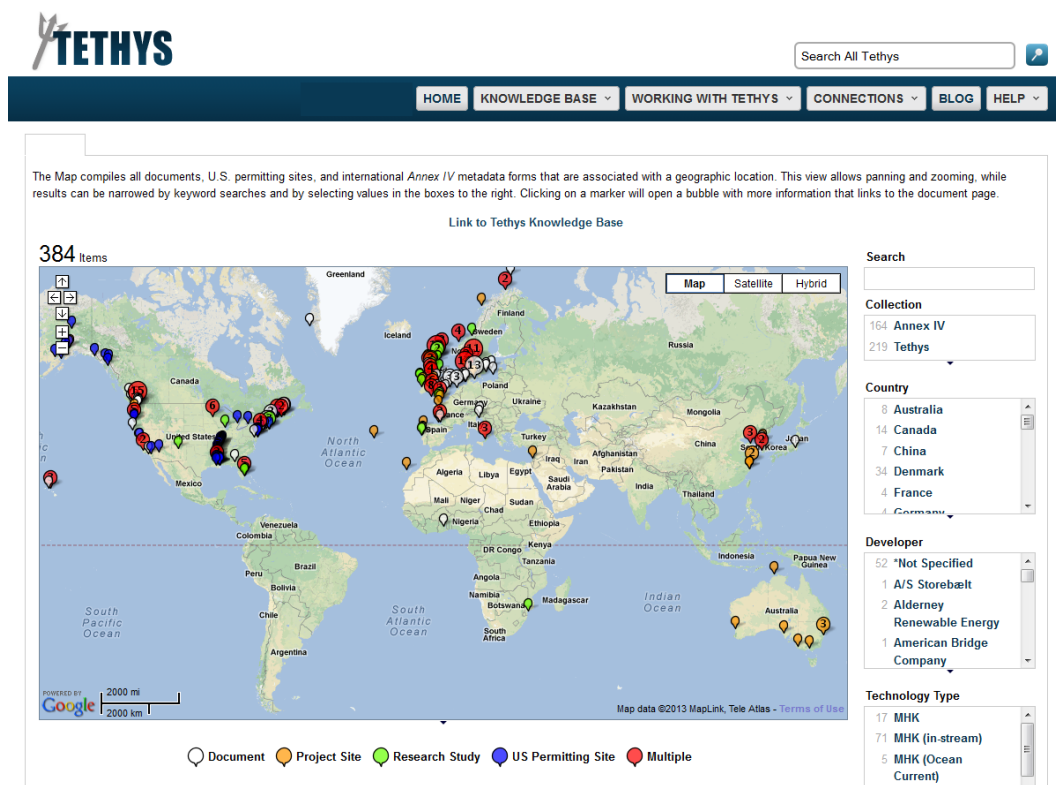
TETHYS

Search All Tethys

HOME | KNOWLEDGE BASE | WORKING WITH TETHYS | CONNECTIONS | BLOG | HELP

The Map compiles all documents, U.S. permitting sites, and international *Annex IV* metadata forms that are associated with a geographic location. This view allows panning and zooming, while results can be narrowed by keyword searches and by selecting values in the boxes to the right. Clicking on a marker will open a bubble with more information that links to the document page.

Link to Tethys Knowledge Base

384 Items

Map | Satellite | Hybrid

Greenland, Iceland, Finland, Sweden, Russia, Canada, Poland, Germany, Ukraine, France, Kazakhstan, Mongolia, United States, Turkey, China, Japan, South Korea, North Atlantic Ocean, Iraq, Iran, Afghanistan, Pakistan, Algeria, Libya, Egypt, Saudi Arabia, India, Mexico, Mali, Niger, Chad, Sudan, Thailand, Nigeria, Ethiopia, Venezuela, Colombia, Kenya, DR Congo, Tanzania, Indonesia, Papua New Guinea, Peru, Brazil, Angola, Bolivia, Namibia, Botswana, Madagascar, South Pacific Ocean, South Atlantic Ocean, Indian Ocean, Australia, Chile, South Africa, Argentina

15 6 2 4 3 13 5

POWERED BY Google 2000 mi 2000 km Map data ©2013 MapLink, Tele Atlas - Terms of Use

Document | Project Site | Research Study | US Permitting Site | Multiple

Search

Collection
164 Annex IV
219 Tethys

Country
8 Australia
14 Canada
7 China
34 Denmark
4 France
Germany

Developer
52 *Not Specified
1 A/S Storebælt
2 Alderney Renewable Energy
1 American Bridge Company

Technology Type
17 MHK
71 MHK (in-stream)
5 MHK (Ocean Current)